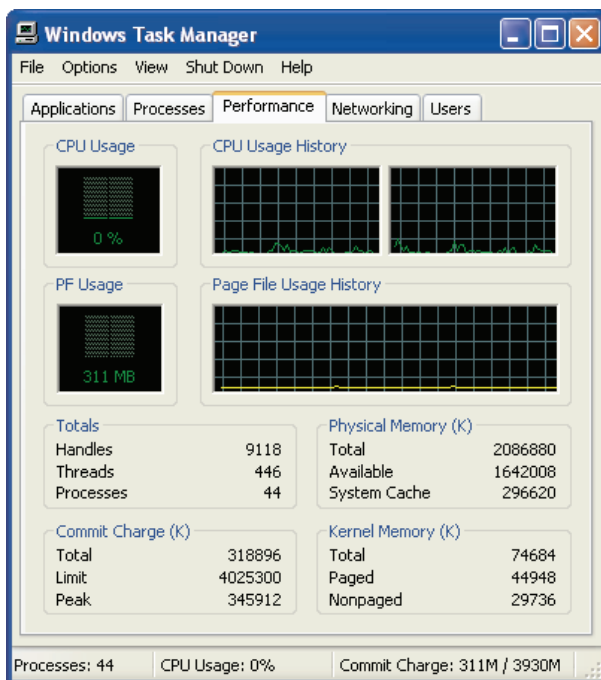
Windows Task Manager

File Options View Shut Down Help

Applications Processes Performance Networking Users

CPU Usage

0 %

CPU Usage History

PF Usage

311 MB

Page File Usage History

Totals

| | |
|---|---|
| Handles | 9118 |
| Threads | 446 |
| Processes | 44 |

Physical Memory (K)

| | |
|---|---|
| Total | 2086880 |
| Available | 1642008 |
| System Cache | 296620 |

Commit Charge (K)

| | |
|---|---|
| Total | 318896 |
| Limit | 4025300 |
| Peak | 345912 |

Kernel Memory (K)

| | |
|---|---|
| Total | 74684 |
| Paged | 44948 |
| Nonpaged | 29736 |

Processes: 44 CPU Usage: 0% Commit Charge: 311M / 3930M